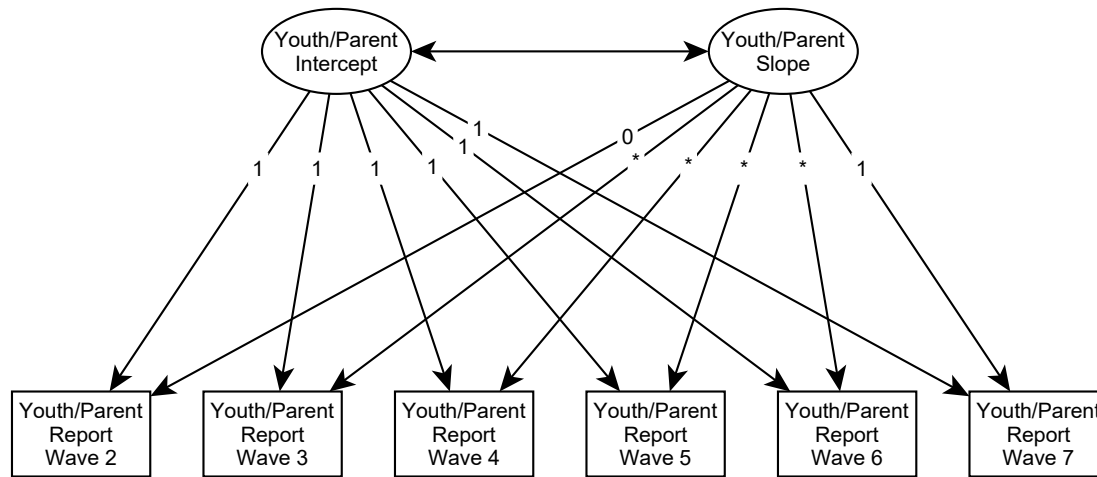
Youth/Parent Intercept

Youth/Parent Slope

1
1
1
1
1
1

0
*
*
*
*
1

Youth/Parent Report Wave 2

Youth/Parent Report Wave 3

Youth/Parent Report Wave 4

Youth/Parent Report Wave 5

Youth/Parent Report Wave 6

Youth/Parent Report Wave 7